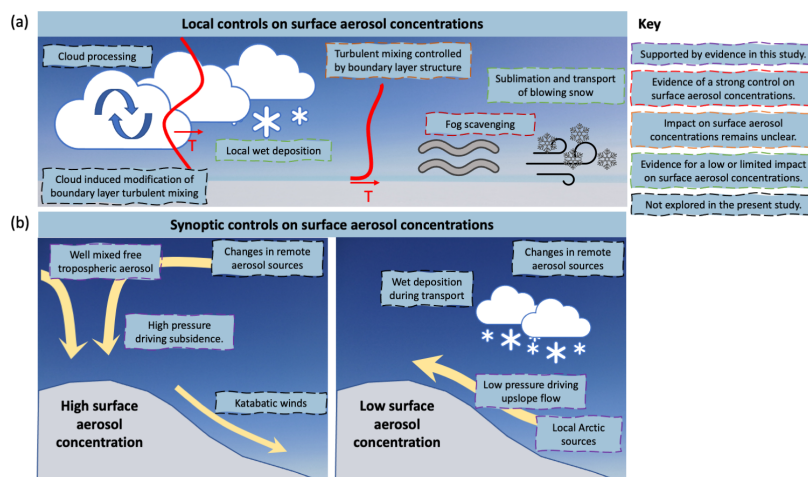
(a)

Local controls on surface aerosol concentrations

Cloud processing

Turbulent mixing controlled by boundary layer structure

Sublimation and transport of blowing snow

T

Local wet deposition

Fog scavenging

Cloud induced modification of boundary layer turbulent mixing

T

Key

Supported by evidence in this study.

Evidence of a strong control on surface aerosol concentrations.

Impact on surface aerosol concentrations remains unclear.

Evidence for a low or limited impact on surface aerosol concentrations.

Not explored in the present study.

(b)

Synoptic controls on surface aerosol concentrations

Well mixed free tropospheric aerosol

Changes in remote aerosol sources

High pressure driving subsidence.

High surface aerosol concentration

Katabatic winds

Changes in remote aerosol sources

Wet deposition during transport

Low pressure driving upslope flow

Low surface aerosol concentration

Local Arctic sources